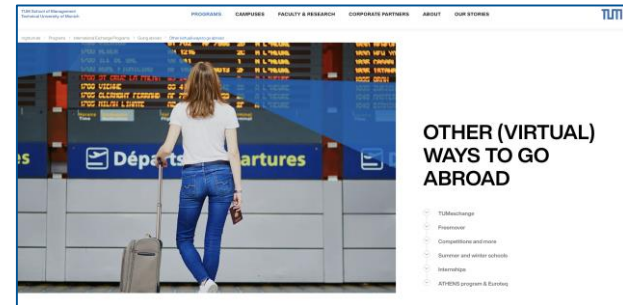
TUM School of Management
Technical University of Munich

PROGRAMS CAMPUSES FACULTY & RESEARCH CORPORATE PARTNERS ABOUT OUR STORIES

TUM

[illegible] > Programs > International Exchange Programs > Going abroad > Other (virtual) ways to go abroad

Départs
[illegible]artures

OTHER (VIRTUAL) WAYS TO GO ABROAD

TUMexchange
Freemover
Competitions and more
Summer and winter schools
Internships
ATHENS program & Euroteq